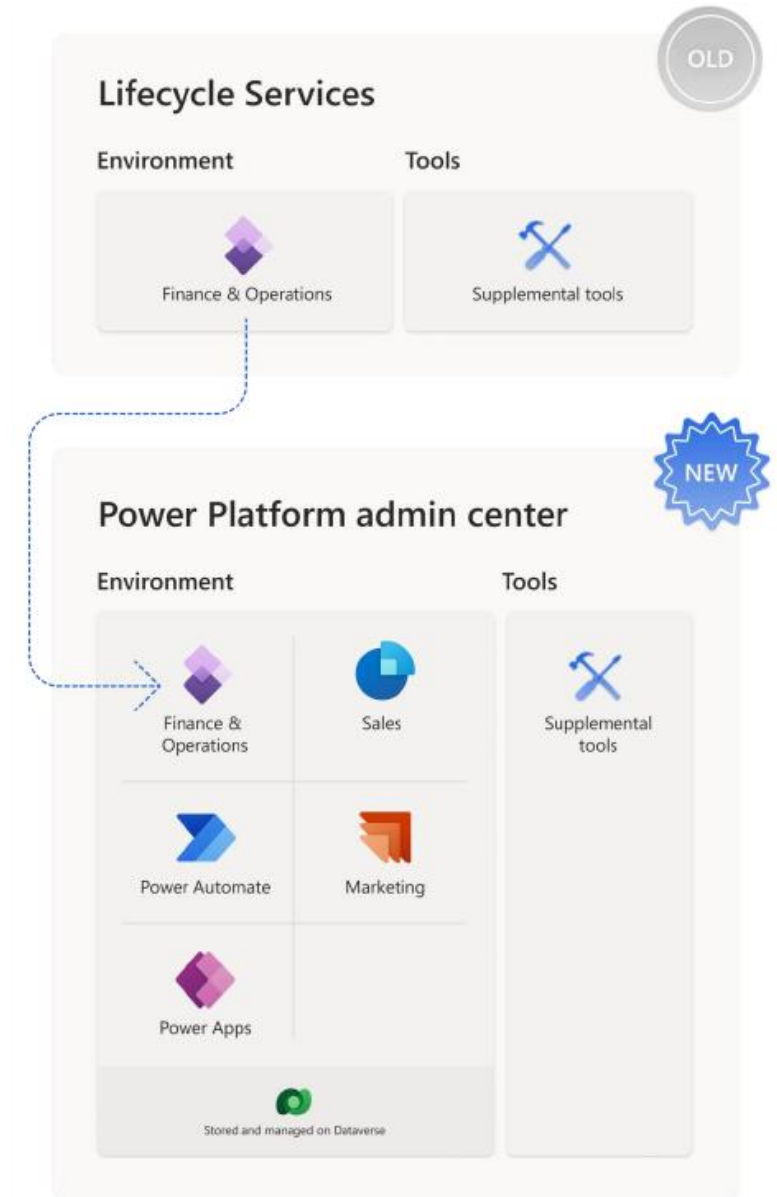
OLD

Lifecycle Services

Environment

Tools

Finance & Operations

Supplemental tools

NEW

Power Platform admin center

Environment

Tools

Finance & Operations

Sales

Supplemental tools

Power Automate

Marketing

Power Apps

Stored and managed on Dataverse